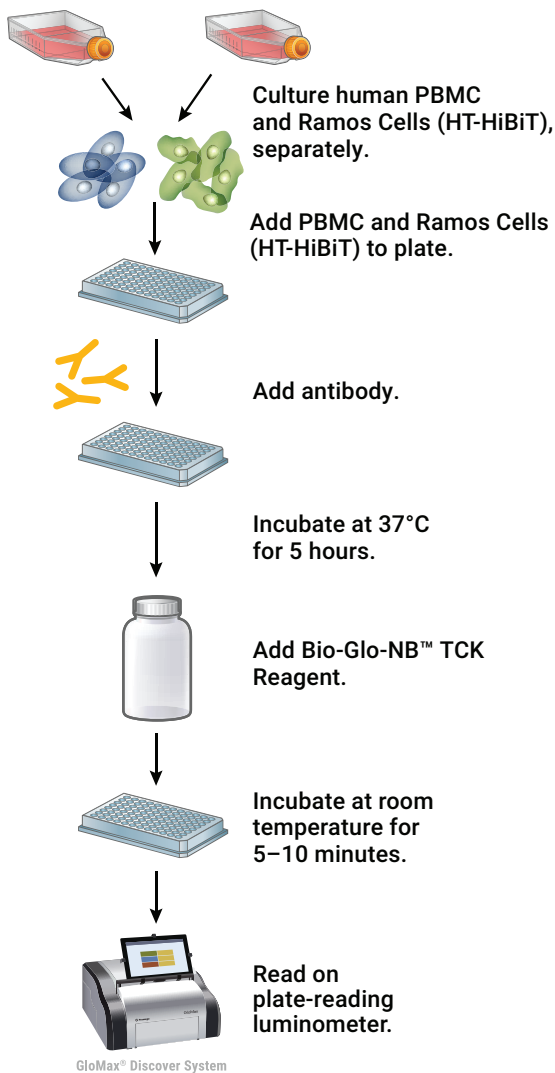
Culture human PBMC and Ramos Cells (HT-HiBiT), separately.

Add PBMC and Ramos Cells (HT-HiBiT) to plate.

Add antibody.

Incubate at 37°C for 5 hours.

Add Bio-Glo-NB™ TCK Reagent.

Incubate at room temperature for 5–10 minutes.

Read on plate-reading luminometer.

GloMax® Discover System